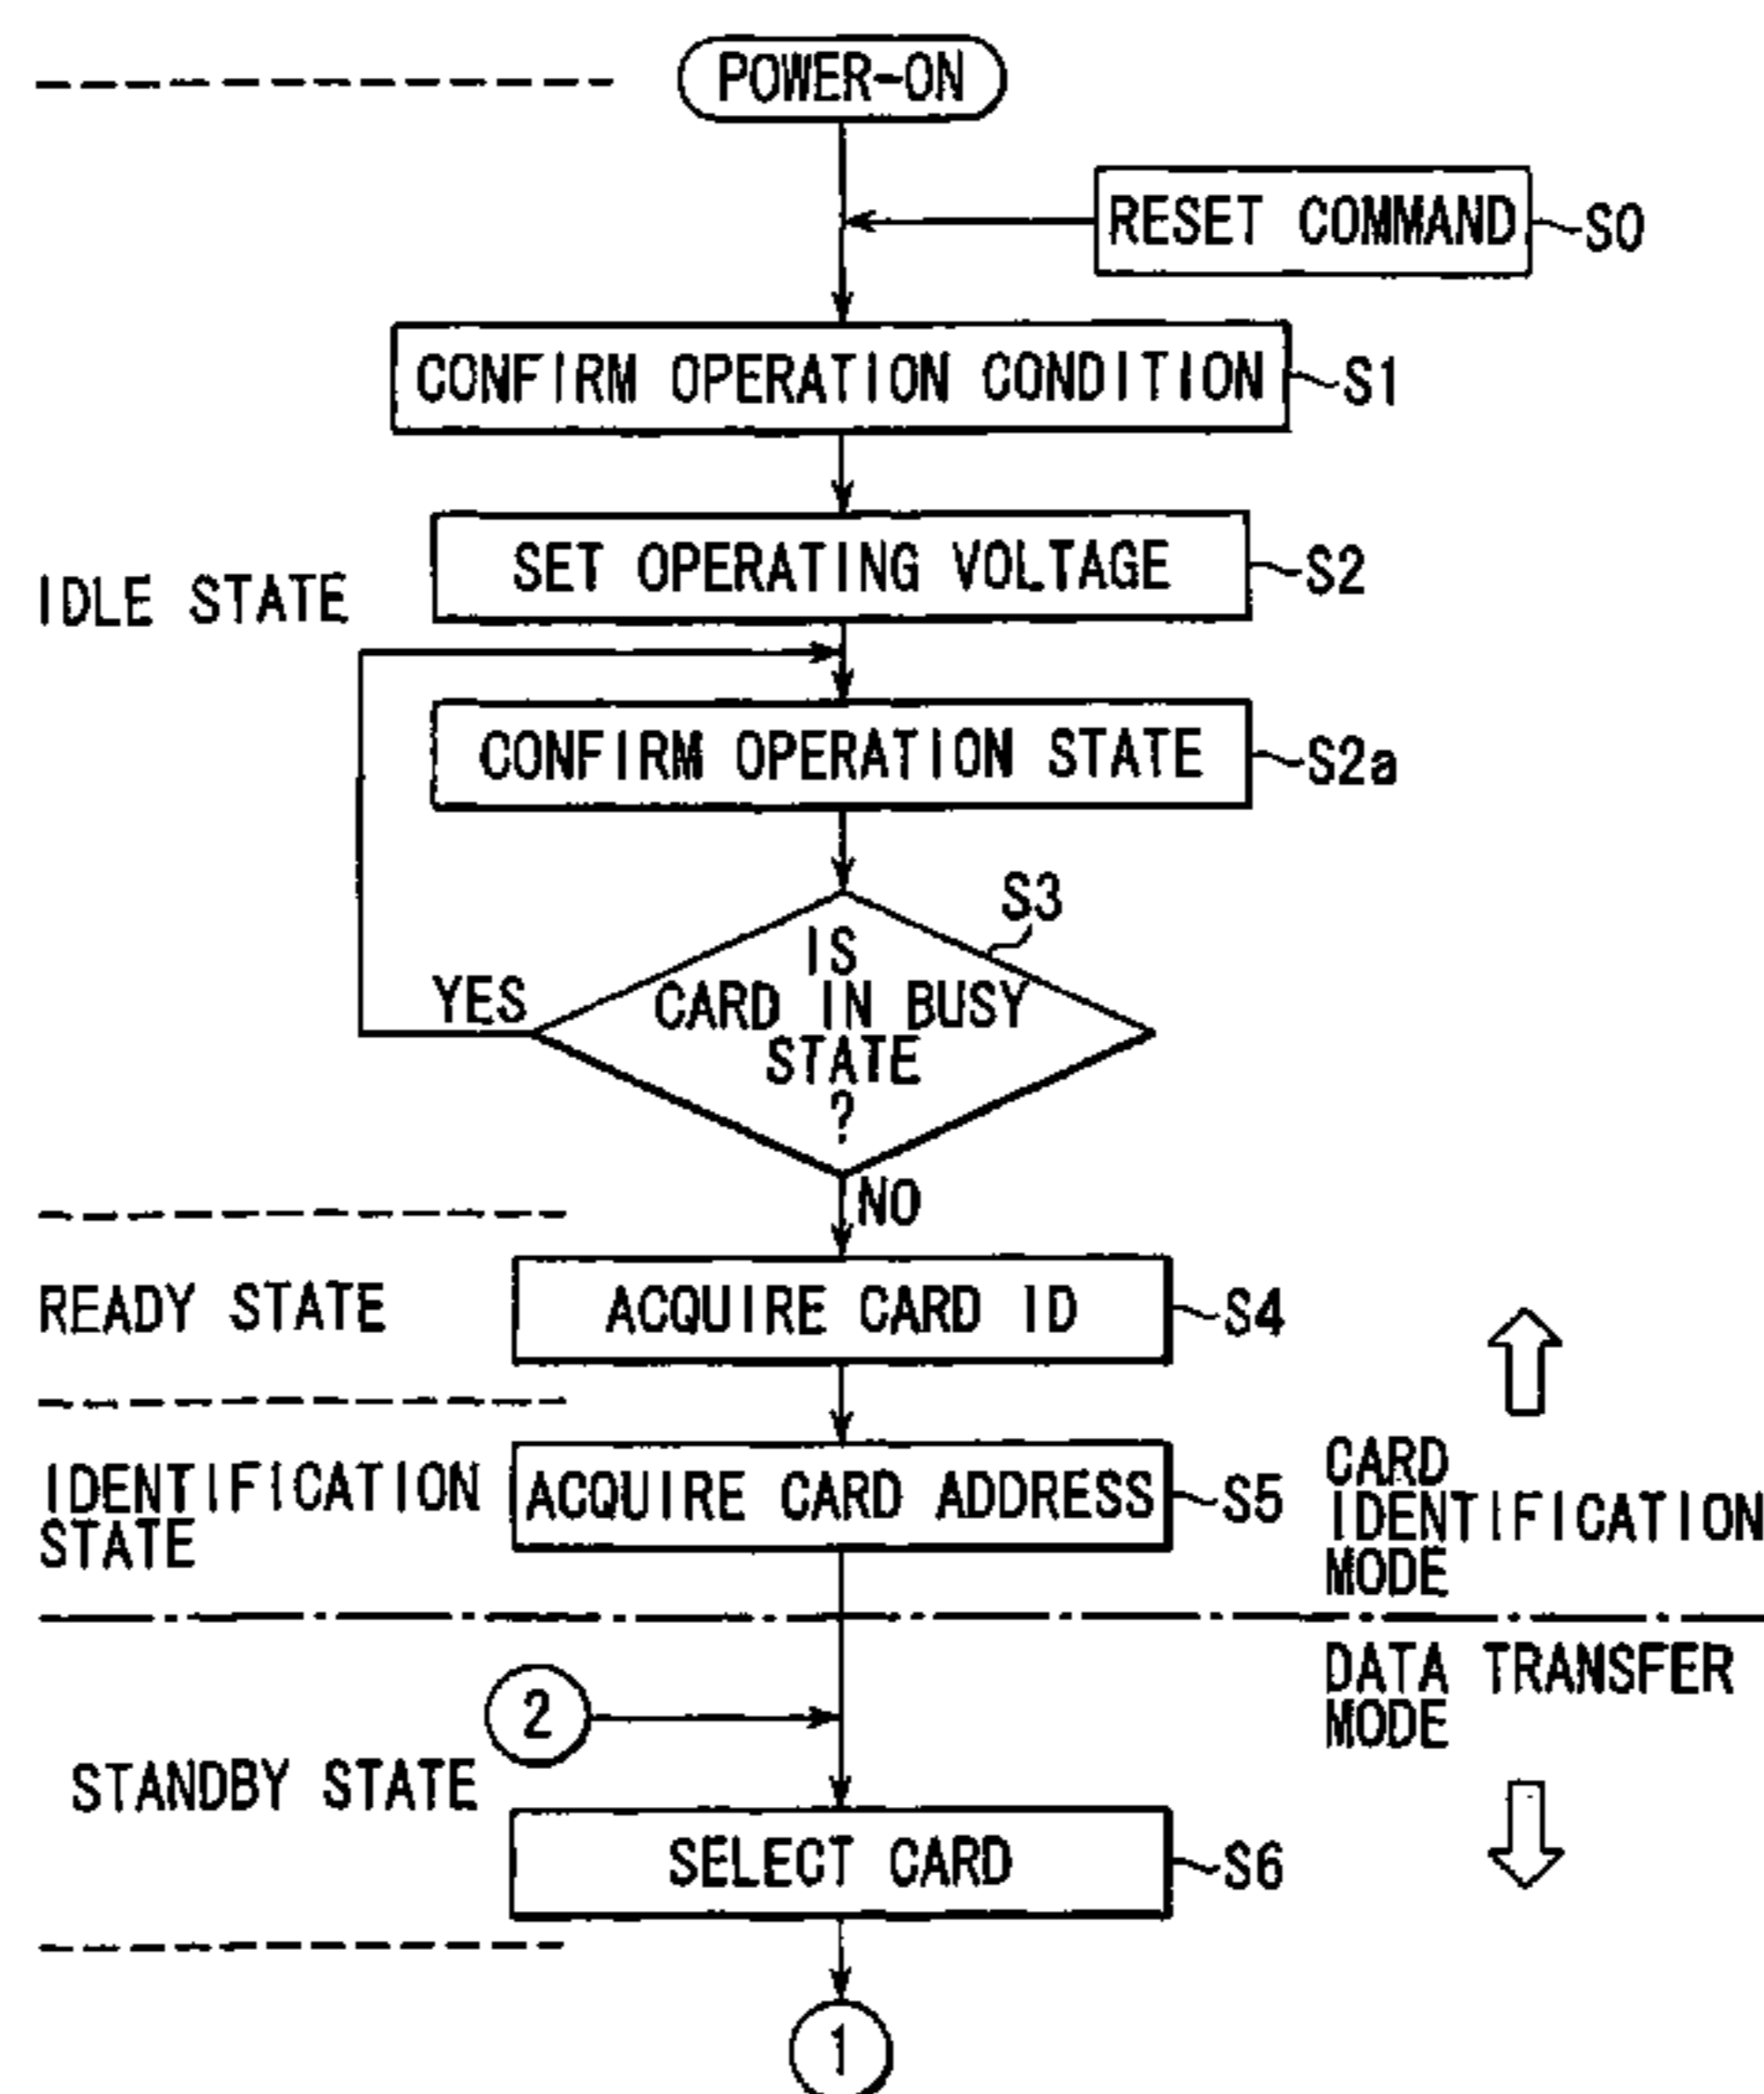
POWER-ON

RESET COMMAND S0

CONFIRM OPERATION CONDITION S1

IDLE STATE

SET OPERATING VOLTAGE S2

CONFIRM OPERATION STATE S2a

S3

IS CARD IN BUSY STATE ?

YES

NO

READY STATE

ACQUIRE CARD ID S4

IDENTIFICATION STATE

ACQUIRE CARD ADDRESS S5

CARD IDENTIFICATION MODE

DATA TRANSFER MODE

2

STANDBY STATE

SELECT CARD S6

1